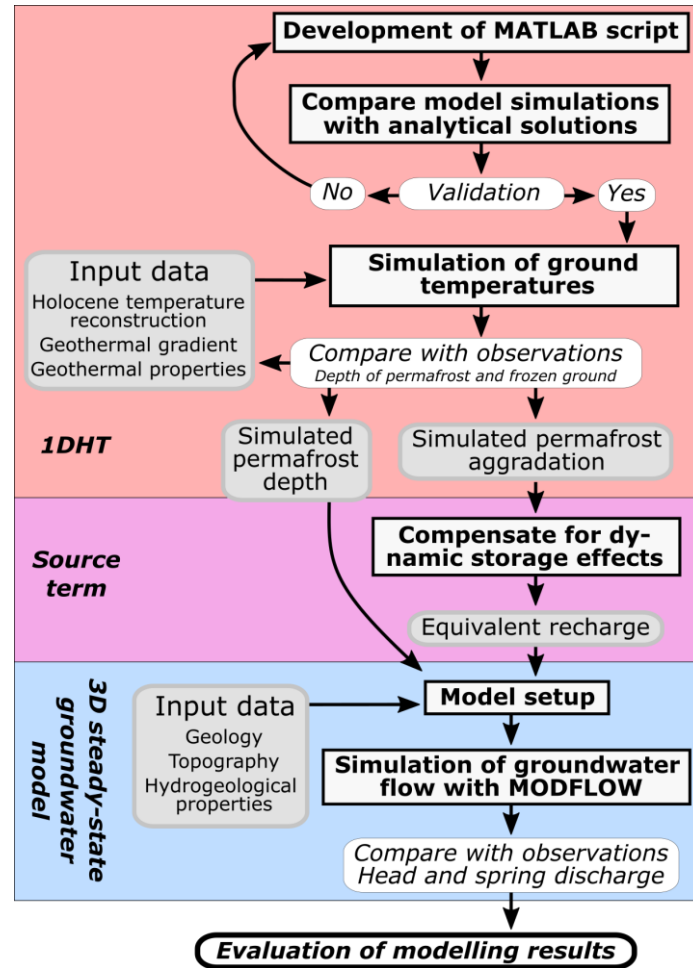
Development of MATLAB script

Compare model simulations with analytical solutions

No

Validation

Yes

Input data
Holocene temperature reconstruction
Geothermal gradient
Geothermal properties

Simulation of ground temperatures

Compare with observations
Depth of permafrost and frozen ground

1DHT

Simulated permafrost depth

Simulated permafrost aggradation

Source term

Compensate for dynamic storage effects

Equivalent recharge

3D steady-state groundwater model

Input data
Geology
Topography
Hydrogeological properties

Model setup

Simulation of groundwater flow with MODFLOW

Compare with observations
Head and spring discharge

Evaluation of modelling results